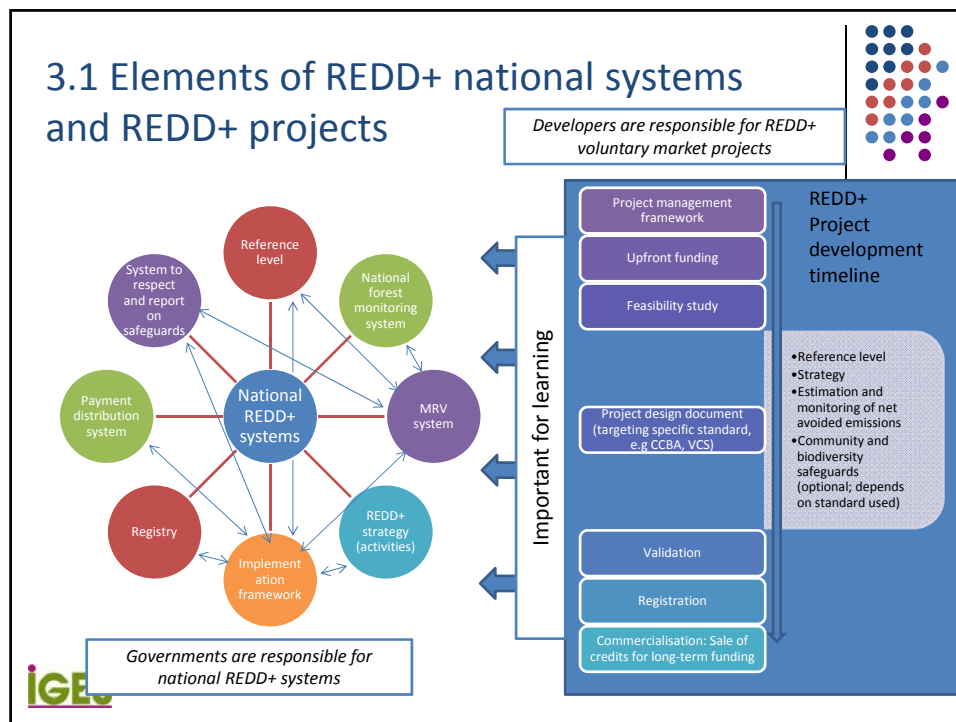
3.1 Elements of REDD+ national systems and REDD+ projects

Developers are responsible for REDD+ voluntary market projects

Reference level

System to respect and report on safeguards

National forest monitoring system

National REDD+ systems

Payment distribution system

MRV system

Registry

REDD+ strategy (activities)

Implement ation framework

Governments are responsible for national REDD+ systems

Important for learning

Project management framework

Upfront funding

Feasibility study

Project design document (targeting specific standard, e.g CCBA, VCS)

Validation

Registration

Commercialisation: Sale of credits for long-term funding

REDD+ Project development timeline

•Reference level
•Strategy
•Estimation and monitoring of net avoided emissions
•Community and biodiversity safeguards (optional; depends on standard used)

IGES